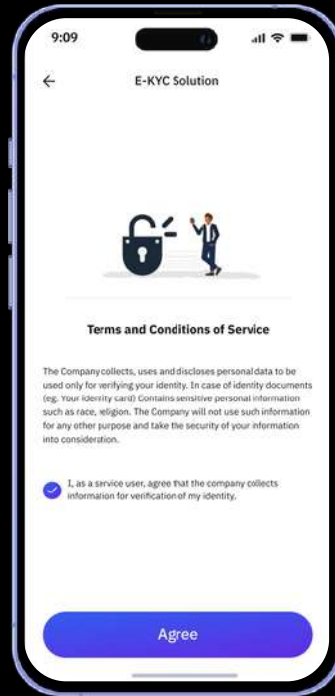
9:09

←

E-KYC Solution

Terms and Conditions of Service

The Company collects, uses and discloses personal data to be used only for verifying your identity. In case of identity documents (eg. Your identity card) Contains sensitive personal information such as race, religion. The Company will not use such information for any other purpose and take the security of your information into consideration.

I, as a service user, agree that the company collects information for verification of my identity.

Agree